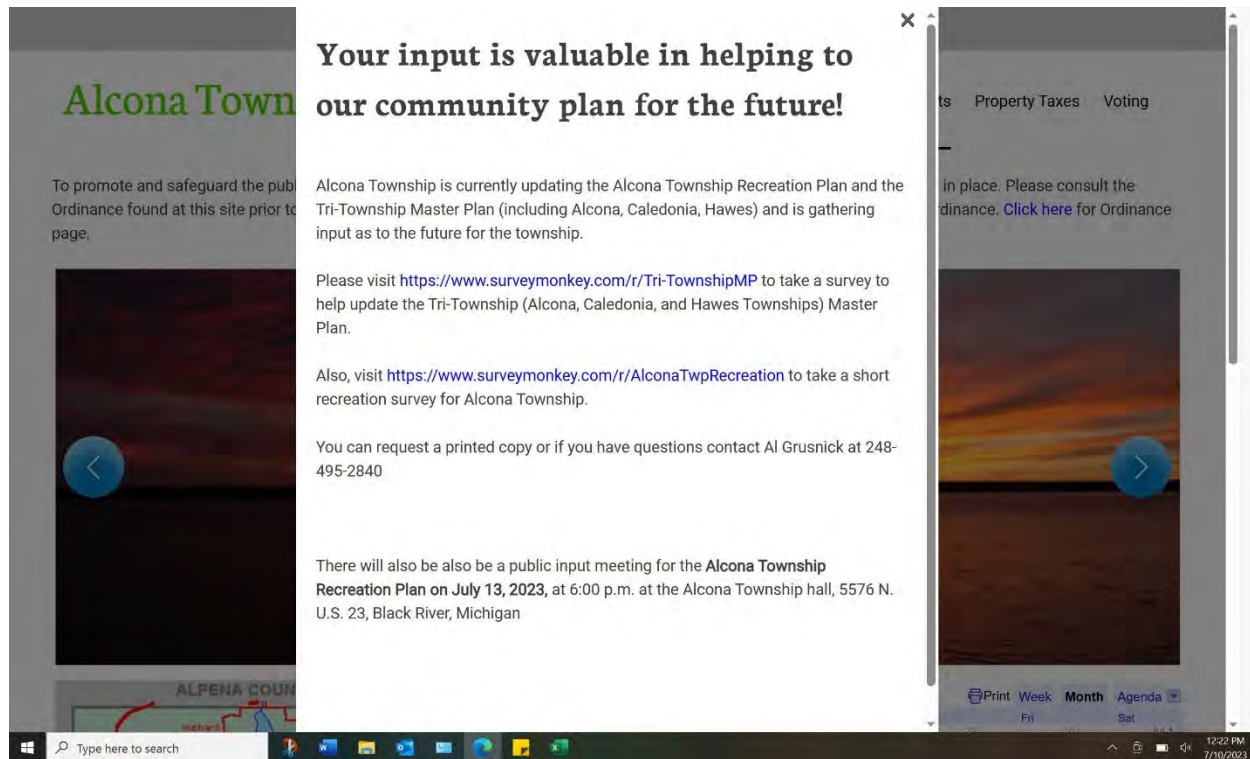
Alcona Town

ts Property Taxes Voting

To promote and safeguard the publ Ordinance found at this site prior to page.

in place. Please consult the rdinance. Click here for Ordinance

×

Your input is valuable in helping to our community plan for the future!

Alcona Township is currently updating the Alcona Township Recreation Plan and the Tri-Township Master Plan (including Alcona, Caledonia, Hawes) and is gathering input as to the future for the township.

Please visit https://www.surveymonkey.com/r/Tri-TownshipMP to take a survey to help update the Tri-Township (Alcona, Caledonia, and Hawes Townships) Master Plan.

Also, visit https://www.surveymonkey.com/r/AlconaTwpRecreation to take a short recreation survey for Alcona Township.

You can request a printed copy or if you have questions contact Al Grusnick at 248-495-2840

There will also be also be a public input meeting for the **Alcona Township Recreation Plan on July 13, 2023,** at 6:00 p.m. at the Alcona Township hall, 5576 N. U.S. 23, Black River, Michigan

ALPENA COUN

Print Week Month Agenda

Fri Sat

Type here to search

12:22 PM 7/10/2023